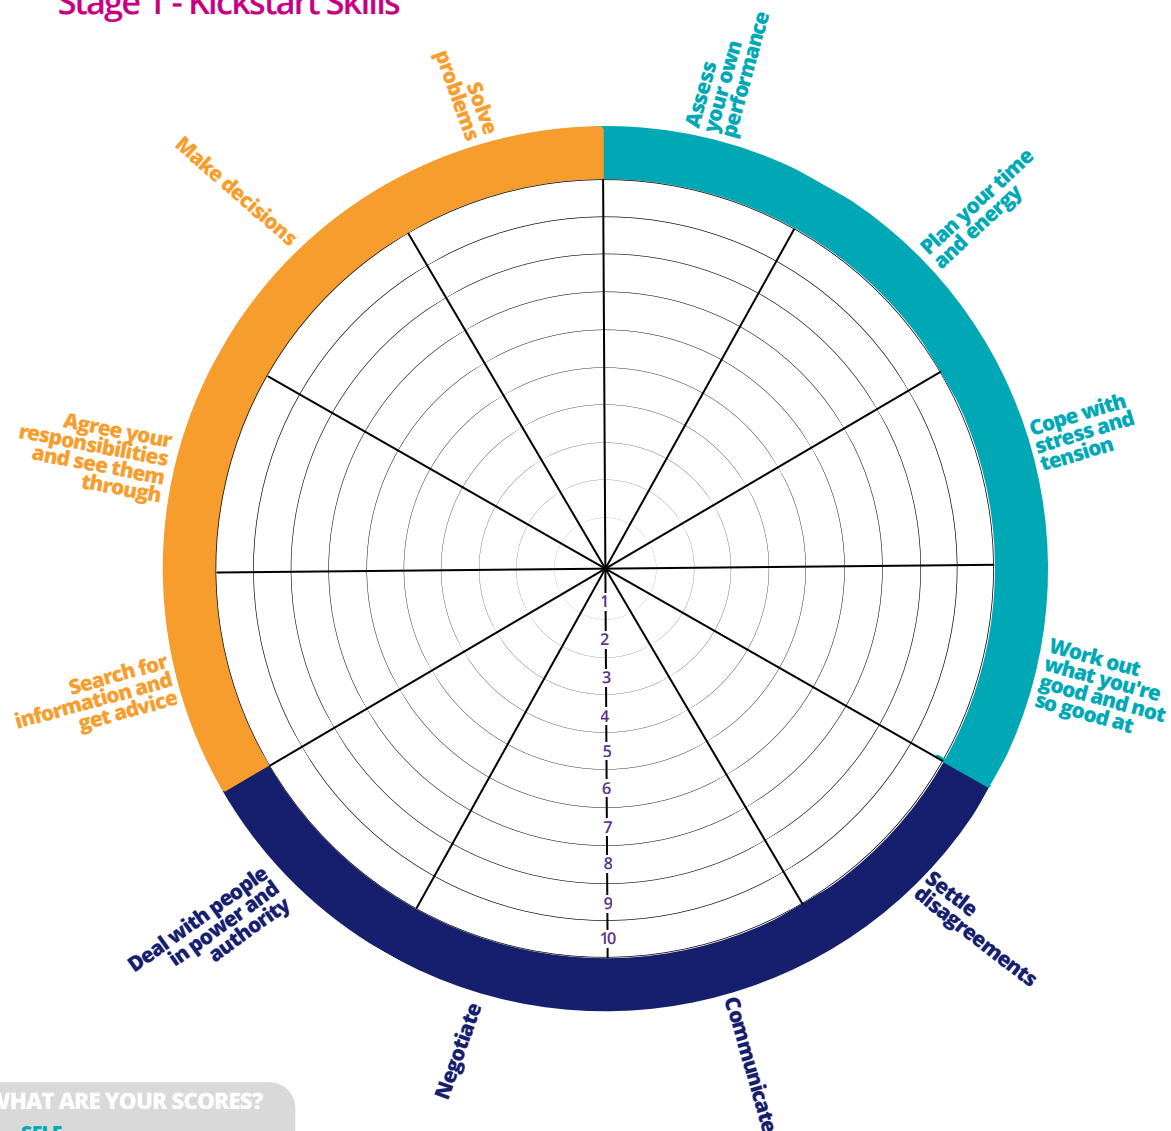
Stage 1 - Kickstart Skills

Solve problems

Assess your own performance

Plan your time and energy

Cope with stress and tension

Work out what you're good and not so good at

Settle disagreements

Communicate

Negotiate

Deal with people in power and authority

Search for information and get advice

Agree your responsibilities and see them through

Make decisions

1
2
3
4
5
6
7
8
9
10

WHAT ARE YOUR SCORES?
SELF